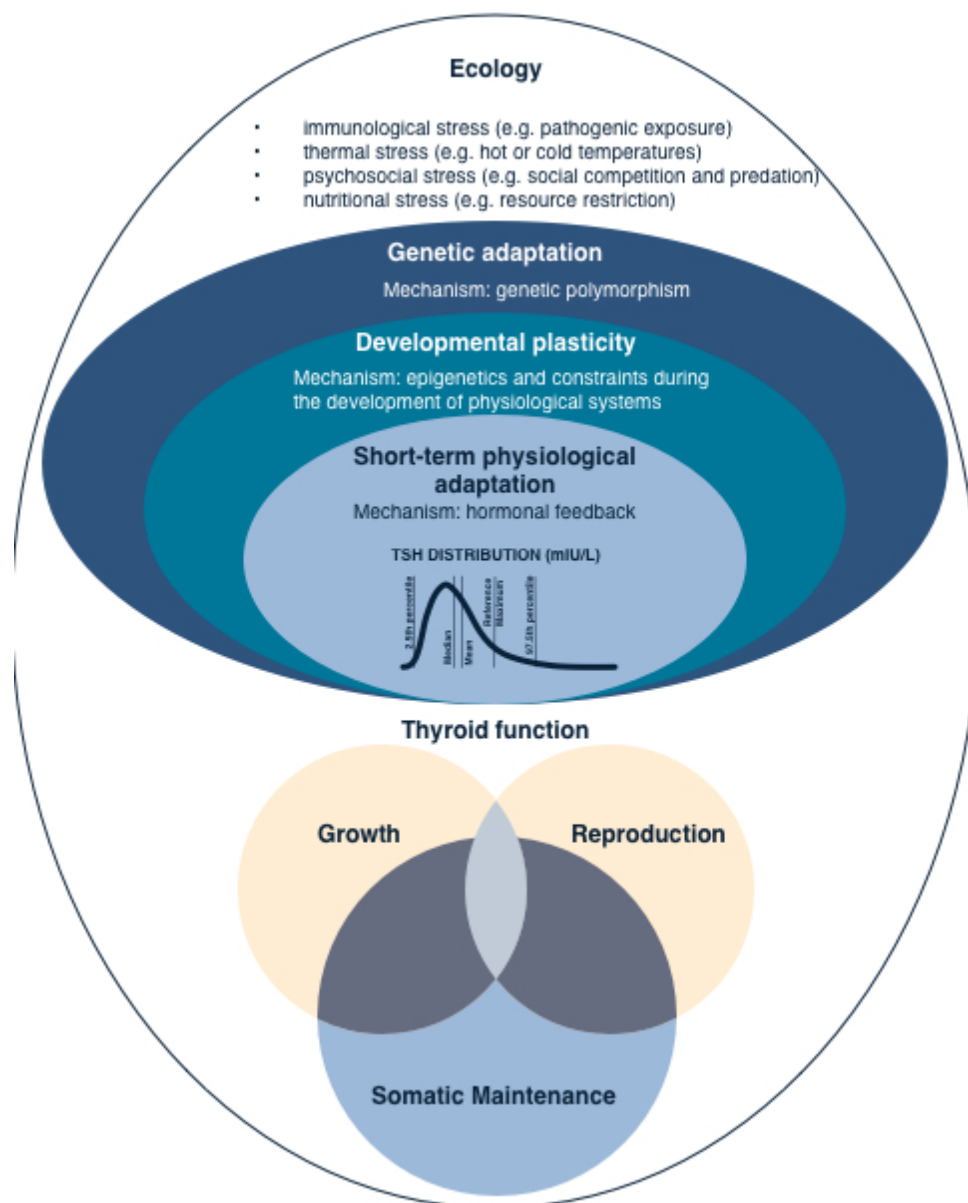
Ecology

- immunological stress (e.g. pathogenic exposure)
- thermal stress (e.g. hot or cold temperatures)
- psychosocial stress (e.g. social competition and predation)
- nutritional stress (e.g. resource restriction)

Genetic adaptation
Mechanism: genetic polymorphism

Developmental plasticity
Mechanism: epigenetics and constraints during the development of physiological systems

Short-term physiological adaptation
Mechanism: hormonal feedback

TSH DISTRIBUTION (mIU/L)

2.5th percentile
Median
Mean
Reference Maximum
97.5th percentile

Thyroid function

Growth

Reproduction

Somatic Maintenance